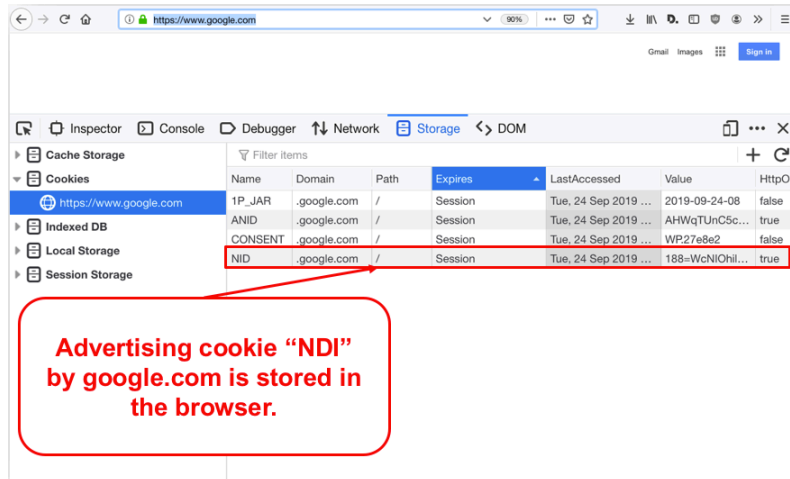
https://www.google.com 90%

Gmail Images Sign in

Inspector Console Debugger Network Storage DOM

Cache Storage
Cookies
https://www.google.com
Indexed DB
Local Storage
Session Storage

Filter items

| Name | Domain | Path | Expires | LastAccessed | Value | HttpO |
|---|---|---|---|---|---|---|
| 1P_JAR | .google.com | / | Session | Tue, 24 Sep 2019 ... | 2019-09-24-08 | false |
| ANID | .google.com | / | Session | Tue, 24 Sep 2019 ... | AHWqTUnC5c... | true |
| CONSENT | .google.com | / | Session | Tue, 24 Sep 2019 ... | WP.27e8e2 | false |
| NID | .google.com | / | Session | Tue, 24 Sep 2019 ... | 188=WcNIOhil... | true |

Advertising cookie “NDI” by google.com is stored in the browser.